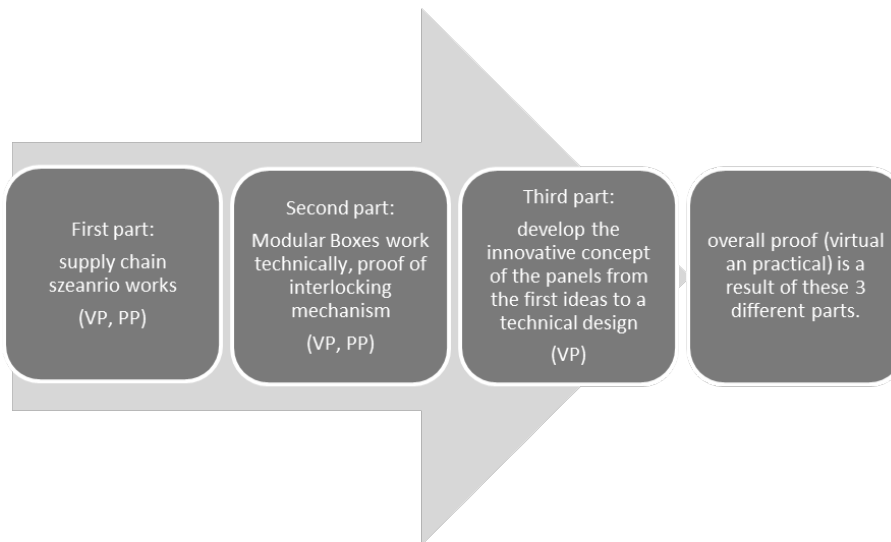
First part:
supply chain szeanrio works
(VP, PP)

Second part:
Modular Boxes work technically, proof of interlocking mechanism
(VP, PP)

Third part:
develop the innovative concept of the panels from the first ideas to a technical design
(VP)

overall proof (virtual an practical) is a result of these 3 different parts.